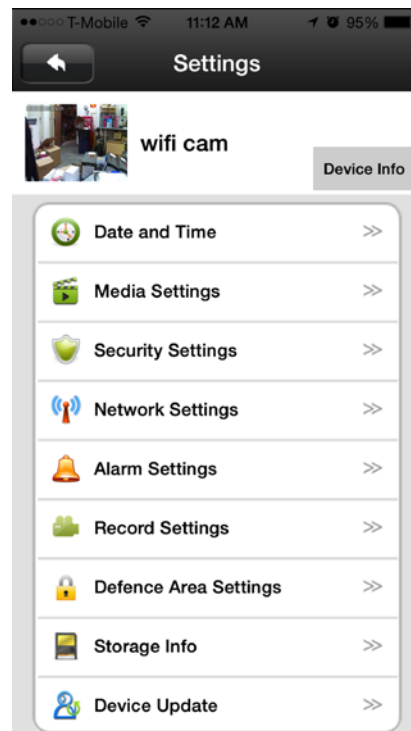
●●○○○ T-Mobile 11:12 AM 95%

Settings

wifi cam

Device Info

Date and Time >>

Media Settings >>

Security Settings >>

Network Settings >>

Alarm Settings >>

Record Settings >>

Defence Area Settings >>

Storage Info >>

Device Update >>